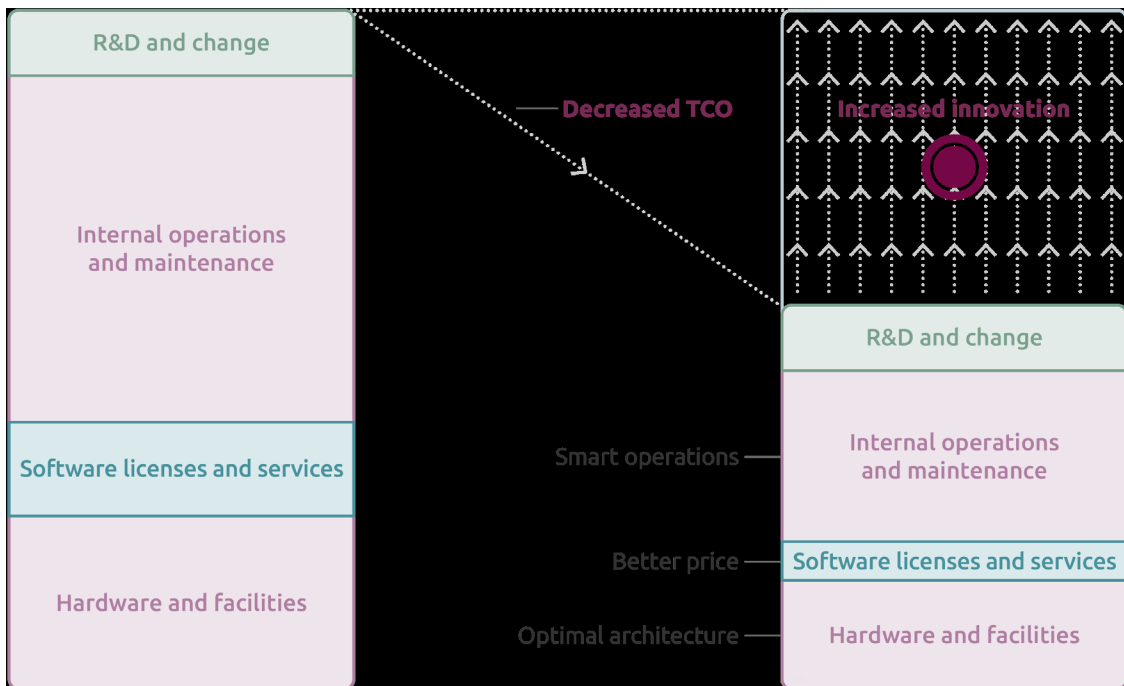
R&D and change

Internal operations and maintenance

Software licenses and services

Hardware and facilities

Decreased TCO

Increased innovation

R&D and change

Smart operations

Internal operations and maintenance

Better price

Software licenses and services

Optimal architecture

Hardware and facilities